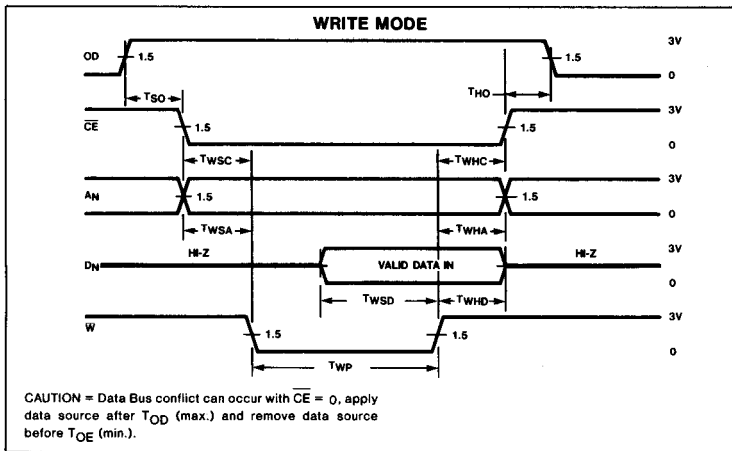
WRITE MODE

OD

1.5

1.5

3V

0

$T_{SO}$

$T_{HO}$

$\overline{CE}$

1.5

1.5

3V

0

$T_{WSC}$

$T_{WHC}$

$A_N$

1.5

1.5

3V

0

$T_{WSA}$

$T_{WHA}$

$D_N$

HI-Z

VALID DATA IN

HI-Z

3V

0

$T_{WSD}$

$T_{WHD}$

$\overline{W}$

1.5

1.5

3V

0

$T_{WP}$

CAUTION = Data Bus conflict can occur with $\overline{CE}$ = 0, apply data source after $T_{OD}$ (max.) and remove data source before $T_{OE}$ (min.).